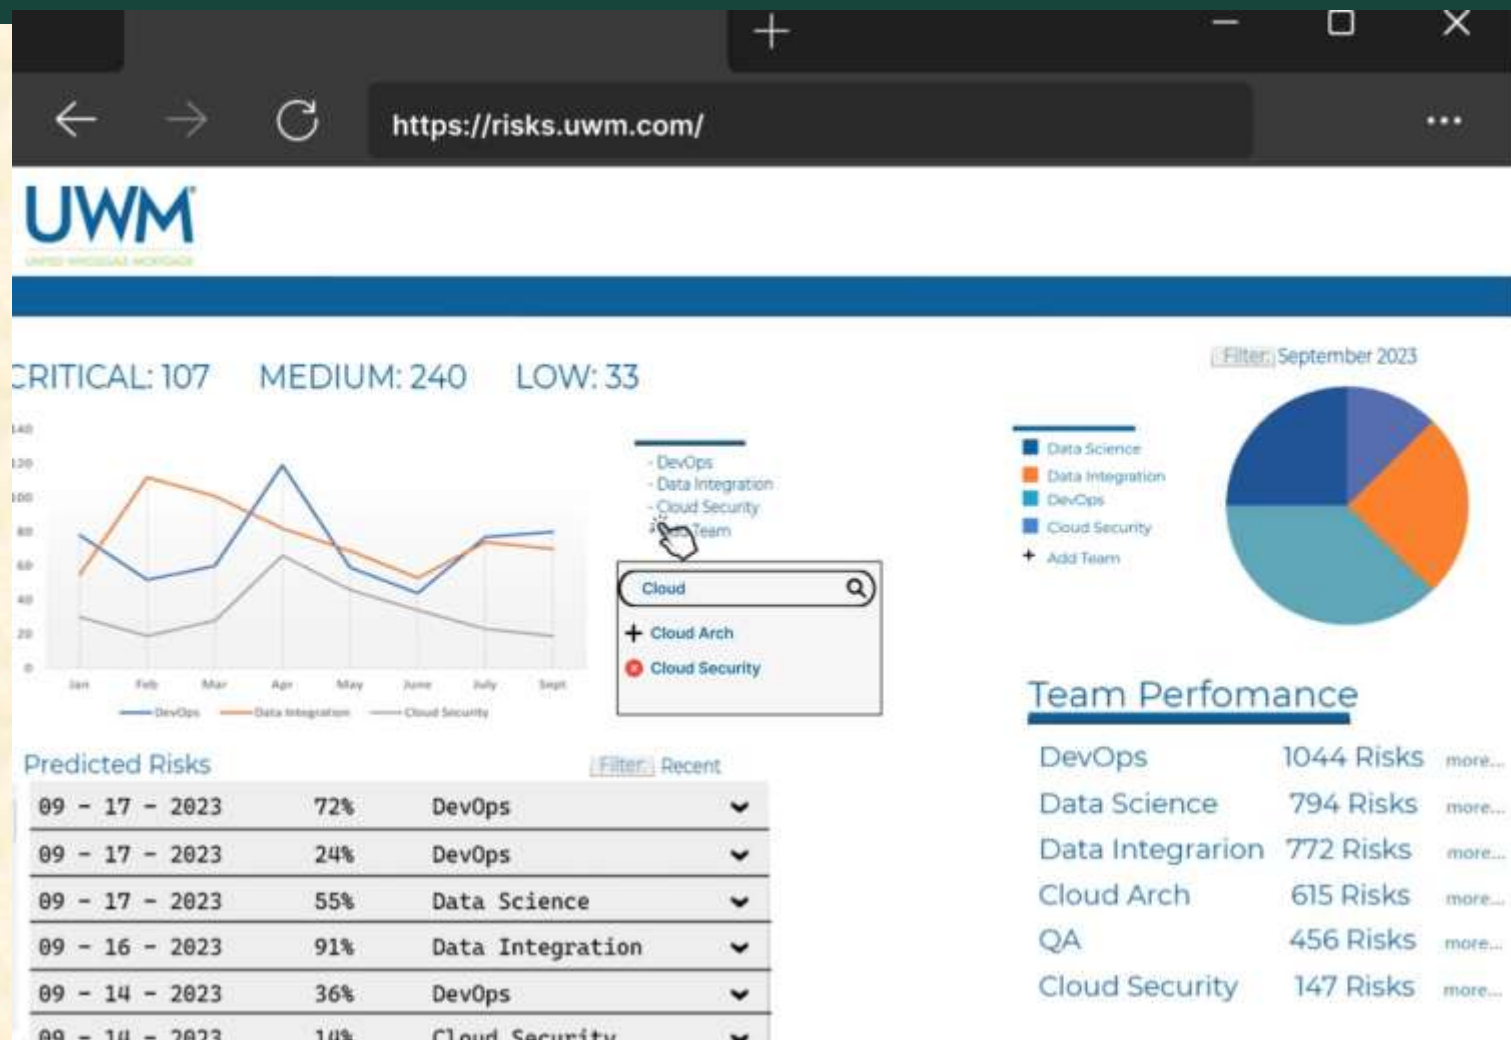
https://risks.uwm.com/

UWM
UNITED WHOLESALE MORTGAGE

CRITICAL: 107 MEDIUM: 240 LOW: 33

140
120
100
80
60
40
20
0

Jan Feb Mar Apr May June July Sept

DevOps Data Integration Cloud Security

- DevOps
- Data Integration
- Cloud Security
Add Team

Cloud
+ Cloud Arch
Cloud Security

Filter: September 2023

Data Science
Data Integration
DevOps
Cloud Security
+ Add Team

Team Perfomance

| DevOps | 1044 Risks | more... |
|---|---|---|
| Data Science | 794 Risks | more... |
| Data Integrarion | 772 Risks | more... |
| Cloud Arch | 615 Risks | more... |
| QA | 456 Risks | more... |
| Cloud Security | 147 Risks | more... |

Predicted Risks
Filter: Recent

| 09 - 17 - 2023 | 72% | DevOps |
|---|---|---|
| 09 - 17 - 2023 | 24% | DevOps |
| 09 - 17 - 2023 | 55% | Data Science |
| 09 - 16 - 2023 | 91% | Data Integration |
| 09 - 14 - 2023 | 36% | DevOps |
| 09 - 14 - 2023 | 14% | Cloud Security |